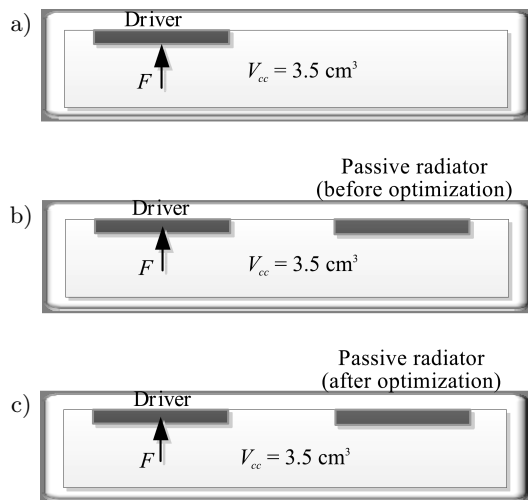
a)

Driver

$F$

$V_{cc} = 3.5\text{ cm}^3$

Passive radiator (before optimization)

b)

Driver

$F$

$V_{cc} = 3.5\text{ cm}^3$

Passive radiator (after optimization)

c)

Driver

$F$

$V_{cc} = 3.5\text{ cm}^3$